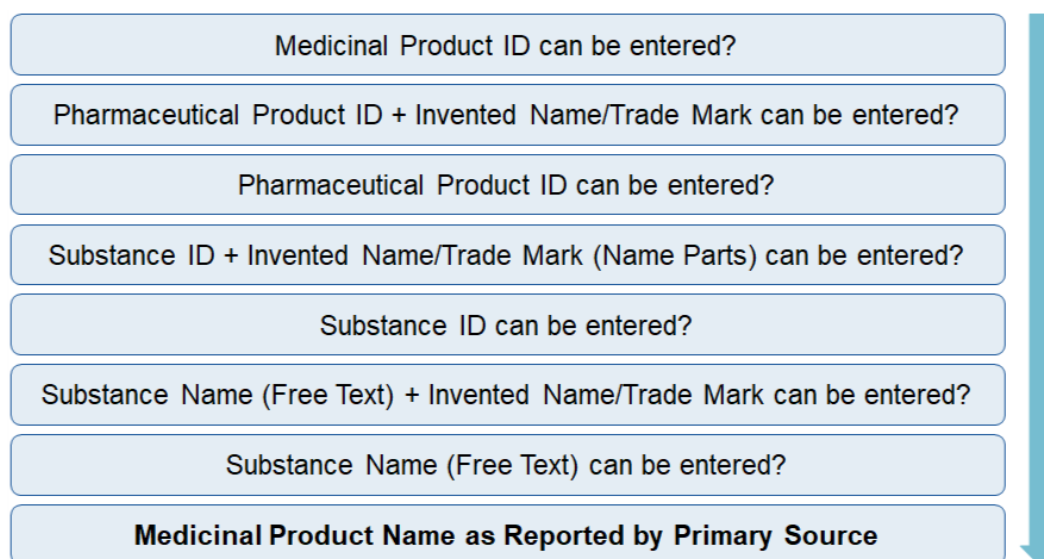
Medicinal Product ID can be entered?

Pharmaceutical Product ID + Invented Name/Trade Mark can be entered?

Pharmaceutical Product ID can be entered?

Substance ID + Invented Name/Trade Mark (Name Parts) can be entered?

Substance ID can be entered?

Substance Name (Free Text) + Invented Name/Trade Mark can be entered?

Substance Name (Free Text) can be entered?

**Medicinal Product Name as Reported by Primary Source**